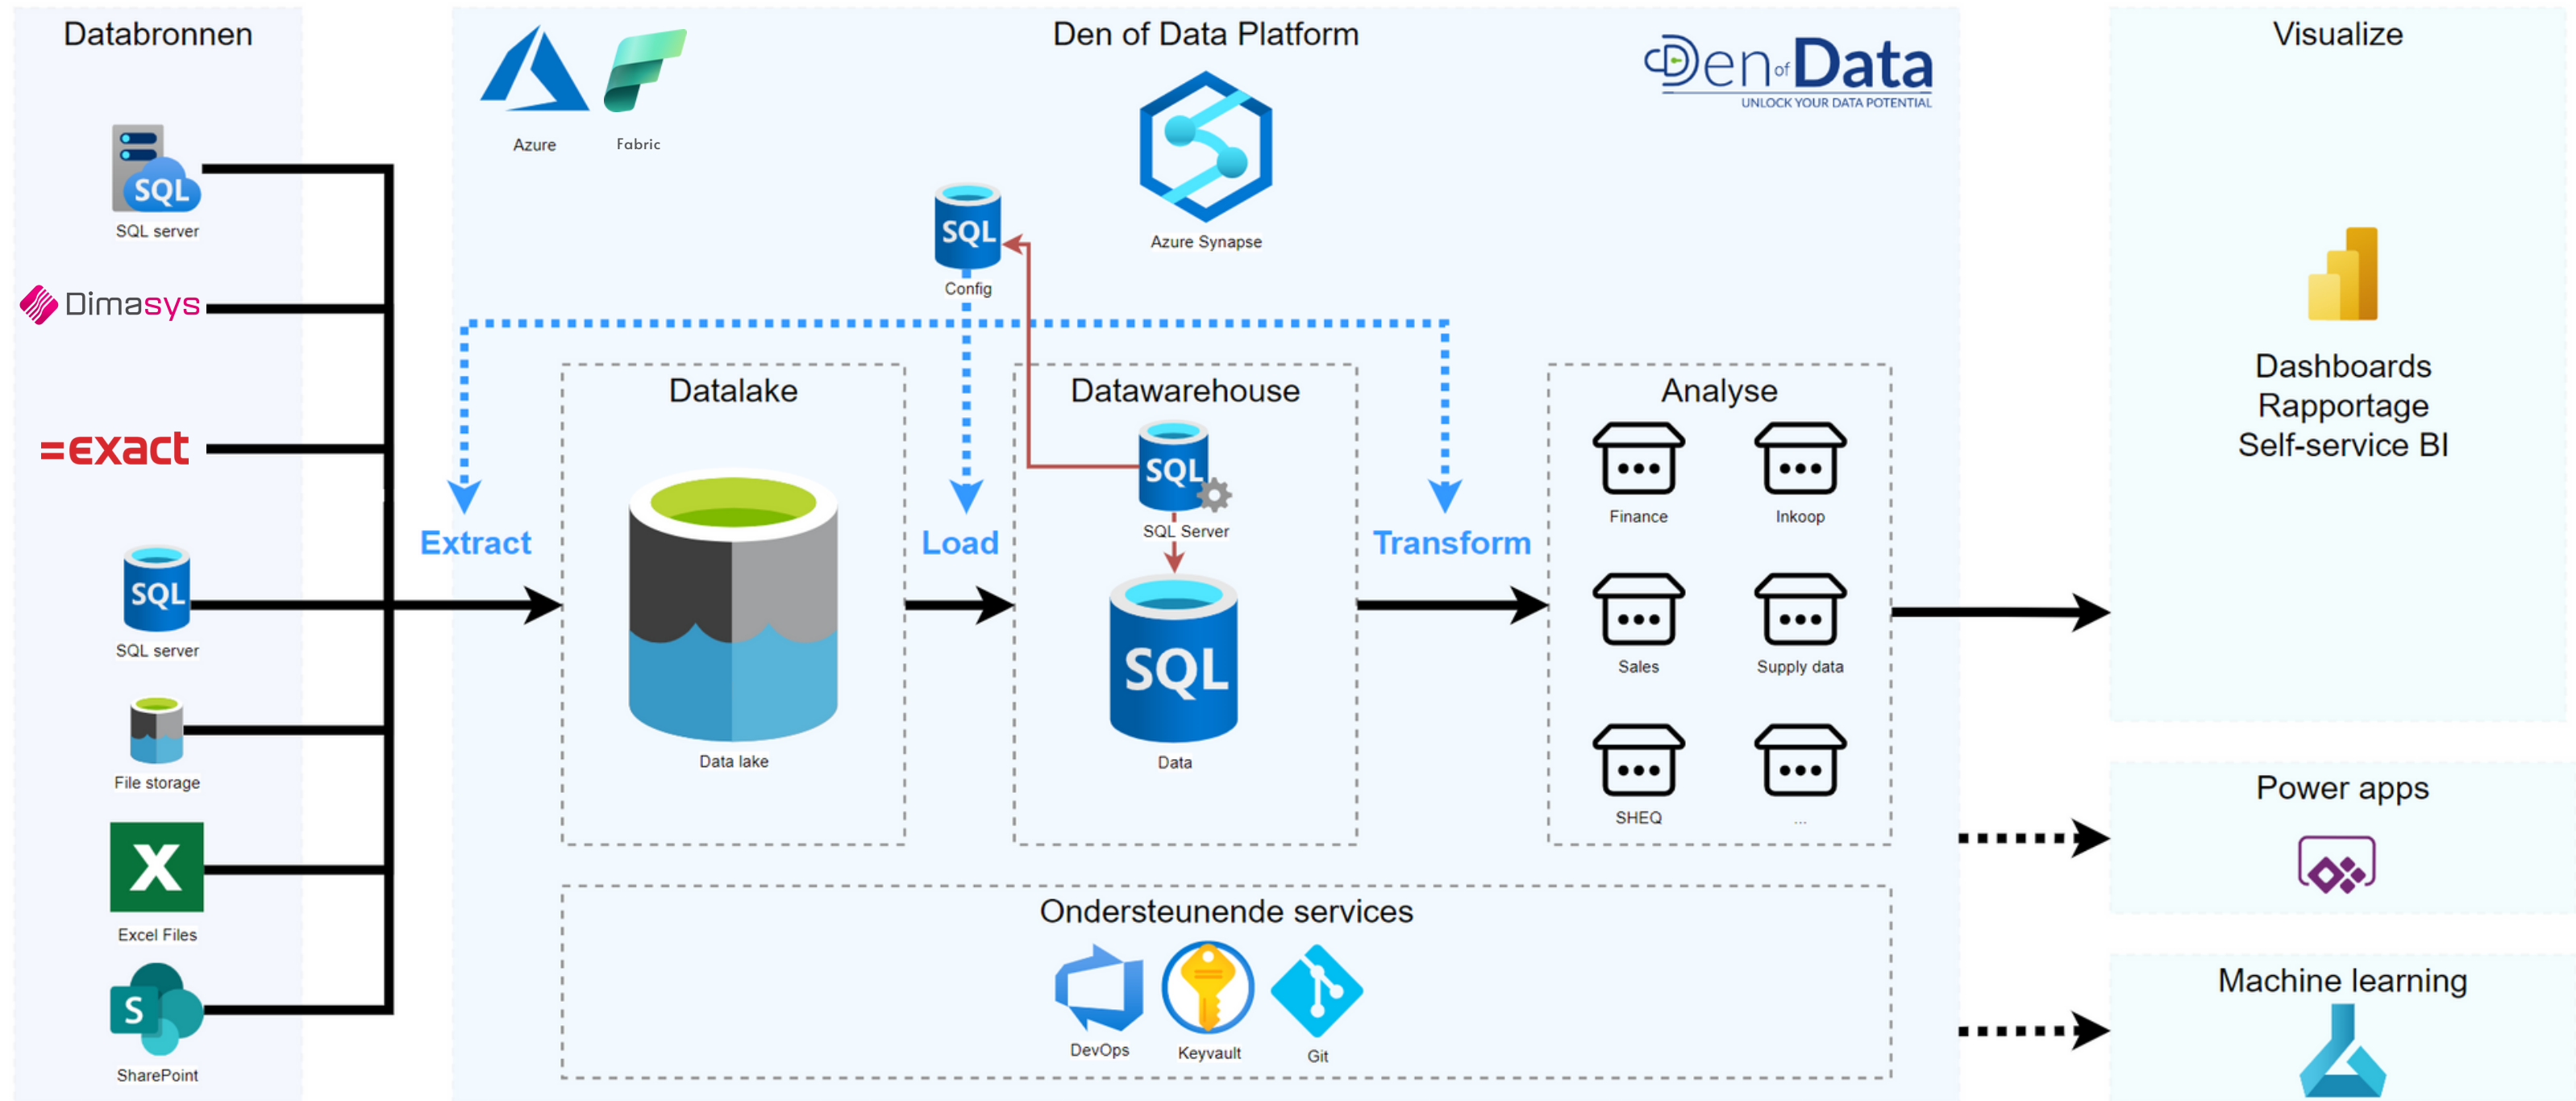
Databronnen

SQL server

Dimasys

=exact

SQL server

File storage

Excel Files

SharePoint

Den of Data Platform

Azure

Fabric

Azure Synapse

Den of Data
UNLOCK YOUR DATA POTENTIAL

SQL
Config

Extract

Load

Transform

Datalake

Data lake

Datawarehouse

SQL Server

Data

Analyse

Finance

Inkoop

Sales

Supply data

SHEQ

...

Ondersteunende services

DevOps

Keyvault

Git

Visualize

Dashboards
Rapportage
Self-service BI

Power apps

Machine learning